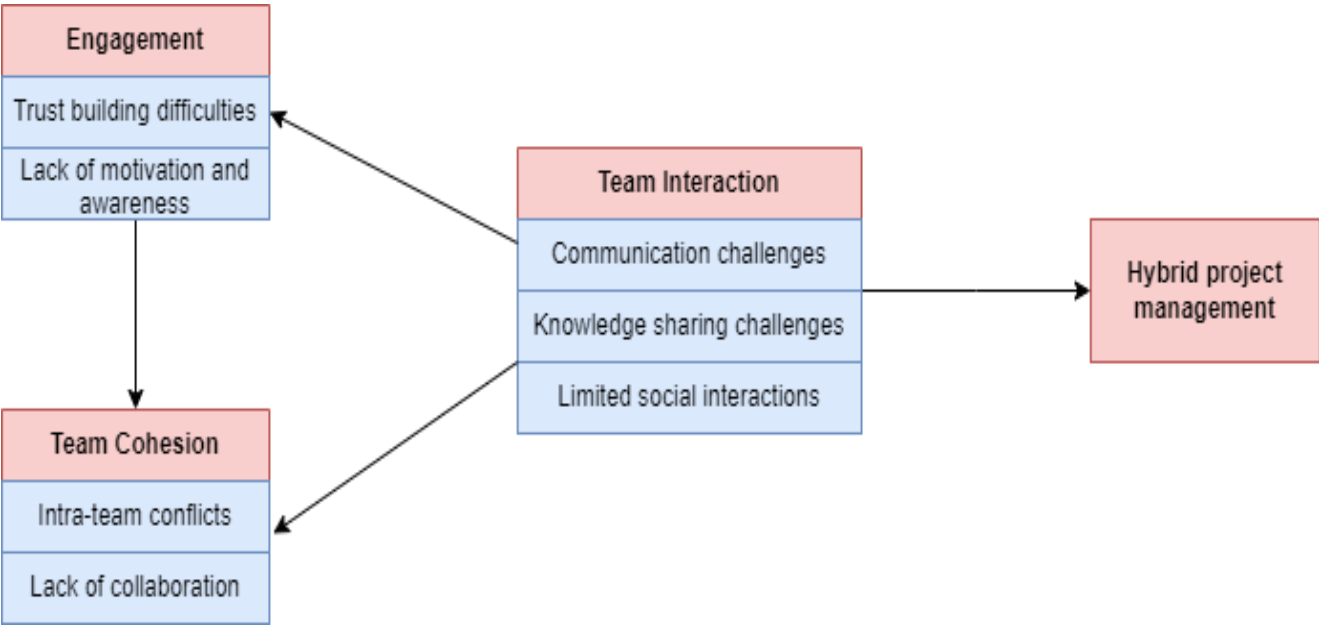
Engagement

Trust building difficulties

Lack of motivation and awareness

Team Interaction

Communication challenges

Knowledge sharing challenges

Limited social interactions

Hybrid project management

Team Cohesion

Intra-team conflicts

Lack of collaboration